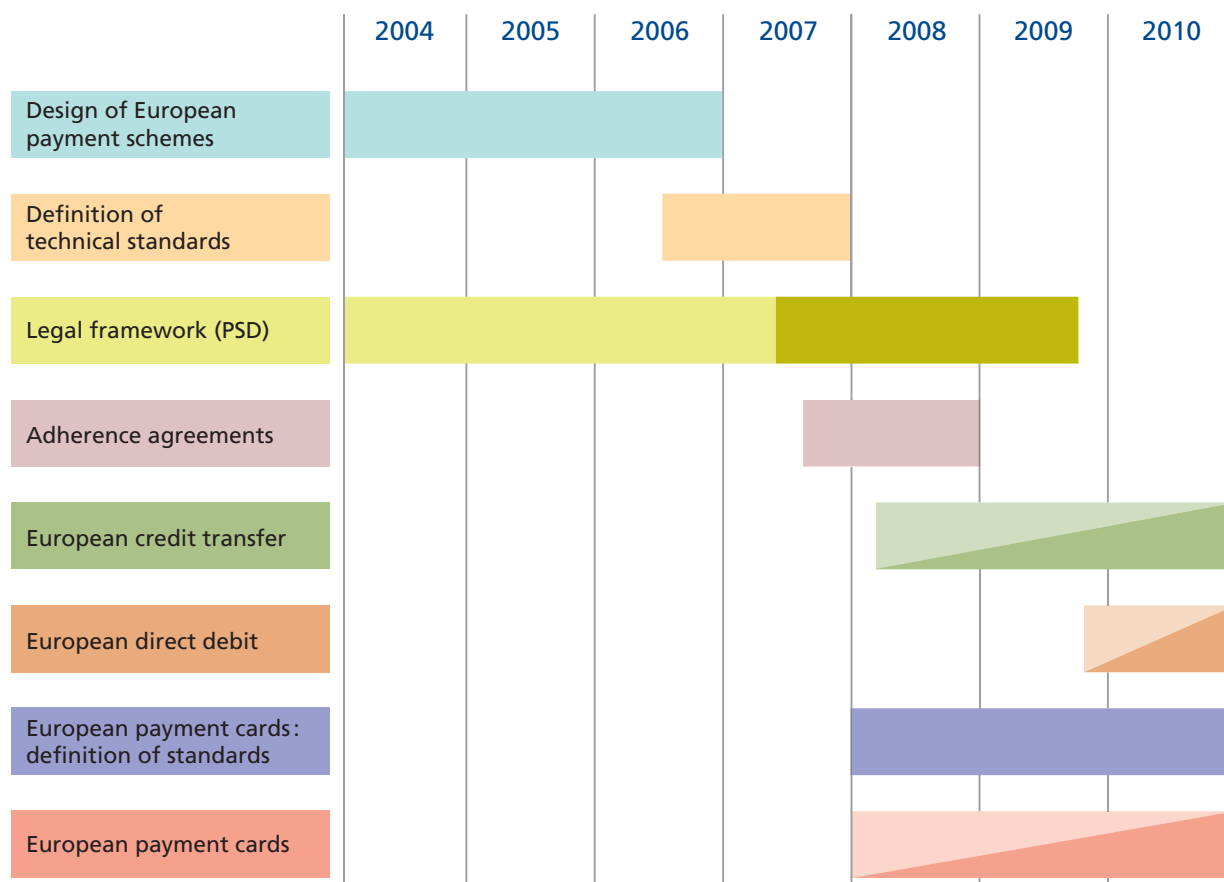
| | 2004 | 2005 | 2006 | 2007 | 2008 | 2009 | 2010 |
|---|---|---|---|---|---|---|---|

Design of European payment schemes

Definition of technical standards

Legal framework (PSD)

Adherence agreements

European credit transfer

European direct debit

European payment cards: definition of standards

European payment cards